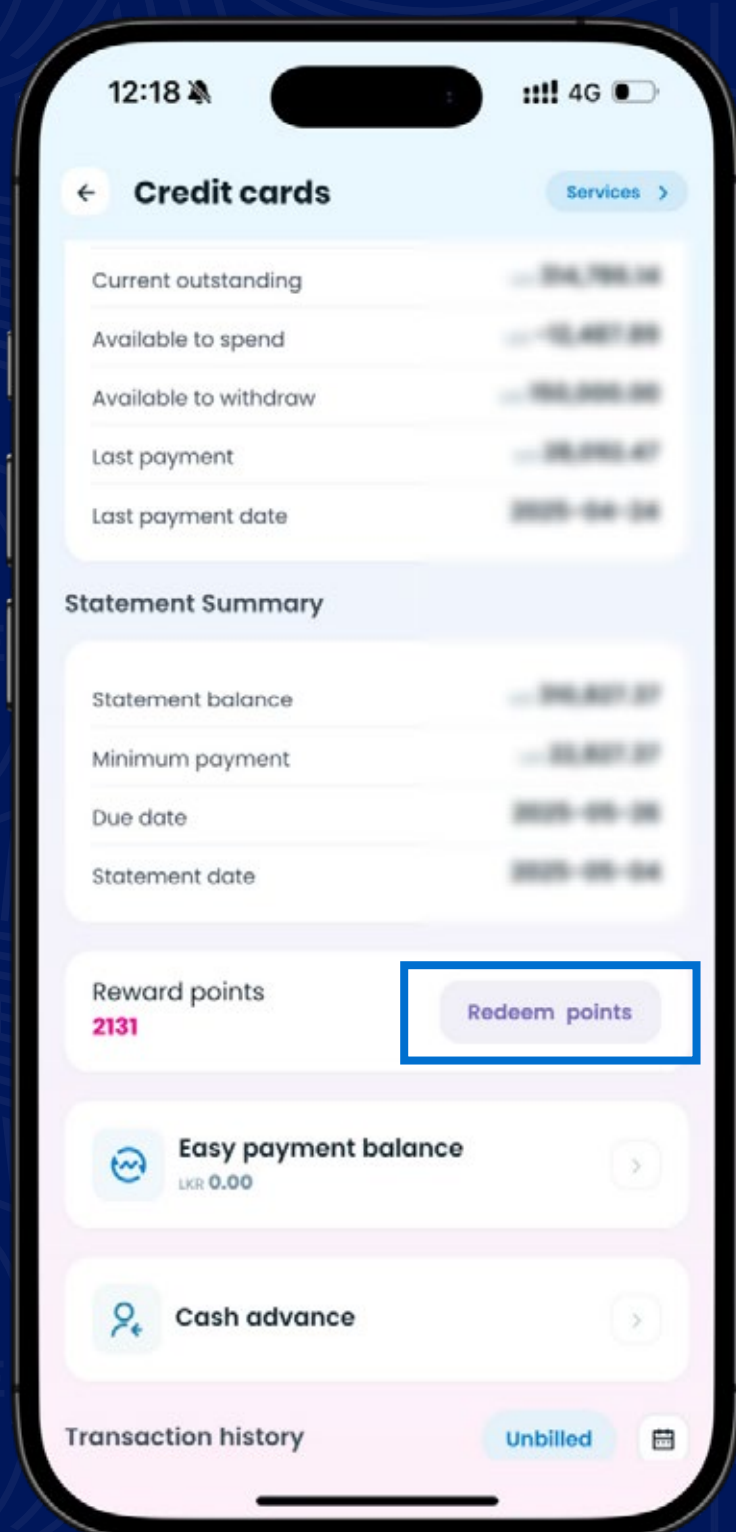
12:18 4G

Credit cards

Services

Current outstanding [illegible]

Available to spend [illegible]

Available to withdraw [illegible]

Last payment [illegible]

Last payment date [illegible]

Statement Summary

Statement balance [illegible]

Minimum payment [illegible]

Due date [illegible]

Statement date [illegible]

Reward points
2131

Redeem points

Easy payment balance
LKR 0.00

Cash advance

Transaction history

Unbilled